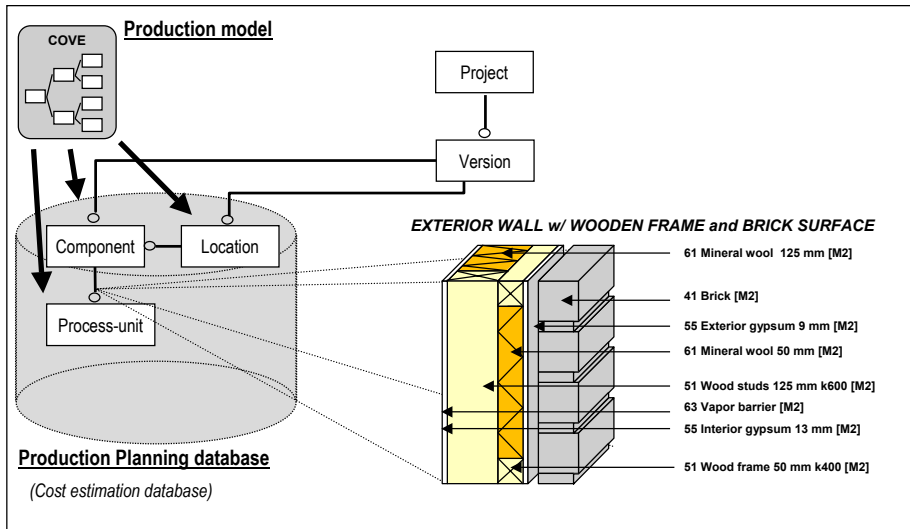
COVE

Production model

Project

Version

Component

Location

Process-unit

EXTERIOR WALL w/ WOODEN FRAME and BRICK SURFACE

61 Mineral wool 125 mm [M2]

41 Brick [M2]

55 Exterior gypsum 9 mm [M2]

61 Mineral wool 50 mm [M2]

51 Wood studs 125 mm k600 [M2]

63 Vapor barrier [M2]

55 Interior gypsum 13 mm [M2]

51 Wood frame 50 mm k400 [M2]

Production Planning database

(Cost estimation database)